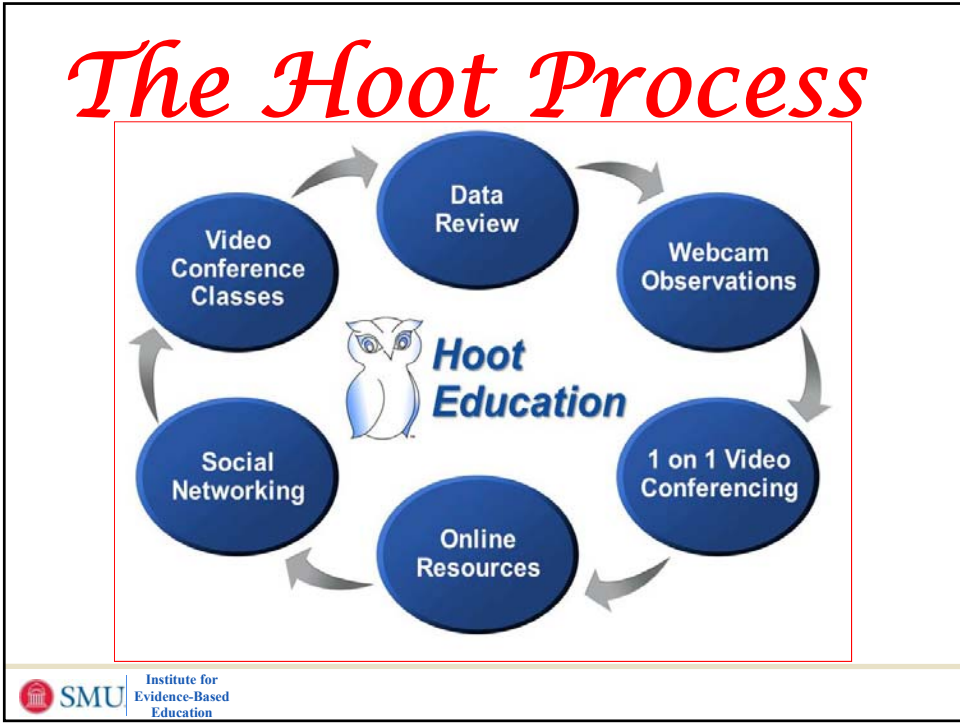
The Hoot Process

Data Review

Webcam Observations

1 on 1 Video Conferencing

Online Resources

Social Networking

Video Conference Classes

Hoot Education

SMU Institute for Evidence-Based Education